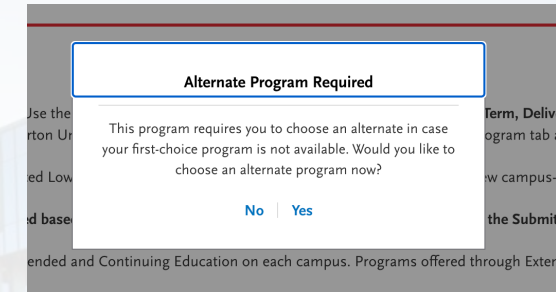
Use the
rton U
ed Low
ed base
Term, Deliv
ogram tab a
ew campus-
the Submit

Alternate Program Required

This program requires you to choose an alternate in case your first-choice program is not available. Would you like to choose an alternate program now?

No Yes

ended and Continuing Education on each campus. Programs offered through Exter